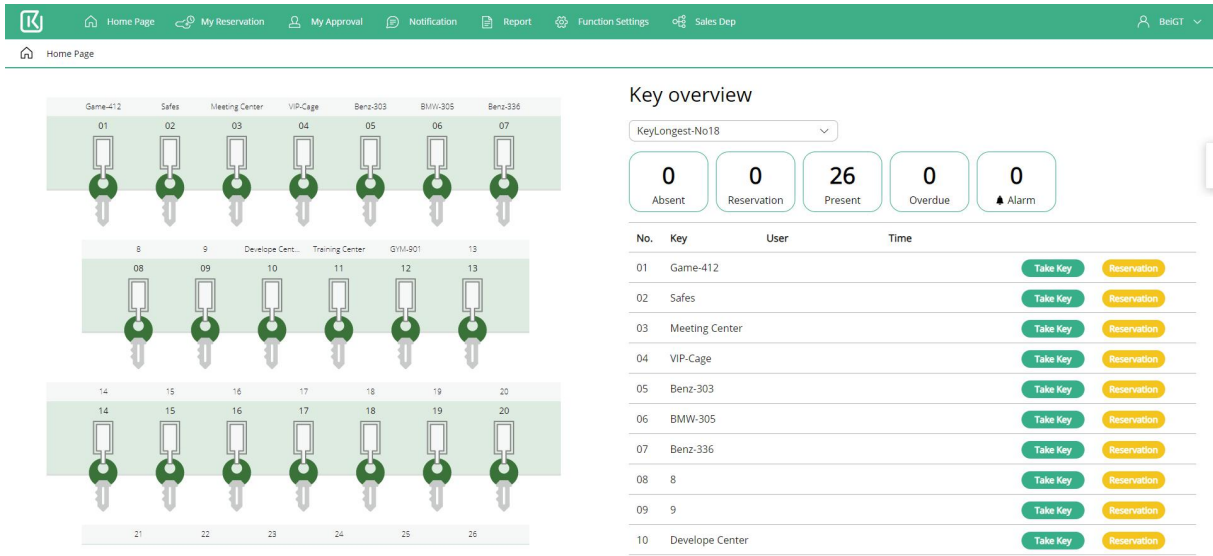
Home Page My Reservation My Approval Notification Report Function Settings Sales Dep BeiGT

Home Page

Game-412 Safes Meeting Center VIP-Cage Benz-303 BMW-305 Benz-336
01 02 03 04 05 06 07

8 9 Develope Cent... Training Center GYM-901 13
08 09 10 11 12 13

14 15 16 17 18 19 20
14 15 16 17 18 19 20

21 22 23 24 25 26

Key overview

KeyLongest-No18

0 Absent
0 Reservation
26 Present
0 Overdue
0 Alarm

| No. | Key | User | Time | | |
|---|---|---|---|---|---|
| 01 | Game-412 | | | Take Key | Reservation |
| 02 | Safes | | | Take Key | Reservation |
| 03 | Meeting Center | | | Take Key | Reservation |
| 04 | VIP-Cage | | | Take Key | Reservation |
| 05 | Benz-303 | | | Take Key | Reservation |
| 06 | BMW-305 | | | Take Key | Reservation |
| 07 | Benz-336 | | | Take Key | Reservation |
| 08 | 8 | | | Take Key | Reservation |
| 09 | 9 | | | Take Key | Reservation |
| 10 | Develope Center | | | Take Key | Reservation |